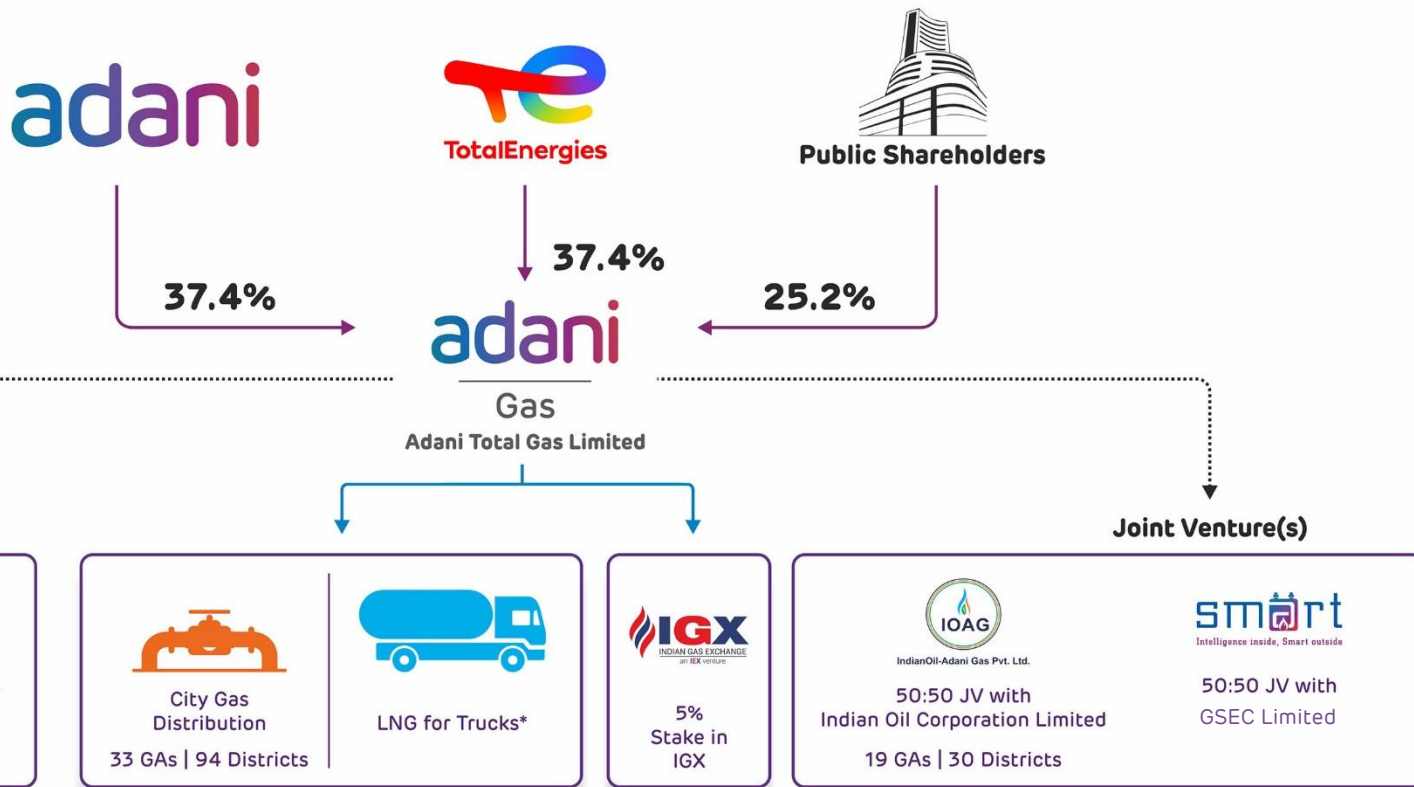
adani

TotalEnergies

Public Shareholders

37.4%

37.4%

25.2%

adani

Gas

Adani Total Gas Limited

Joint Venture(s)

City Gas Distribution

33 GAs | 94 Districts

LNG for Trucks*

IGX

INDIAN GAS EXCHANGE

an IEX venture

5% Stake in IGX

IOAG

IndianOil-Adani Gas Pvt. Ltd.

50:50 JV with Indian Oil Corporation Limited

19 GAs | 30 Districts

smart

Intelligence inside, Smart outside

50:50 JV with GSEC Limited